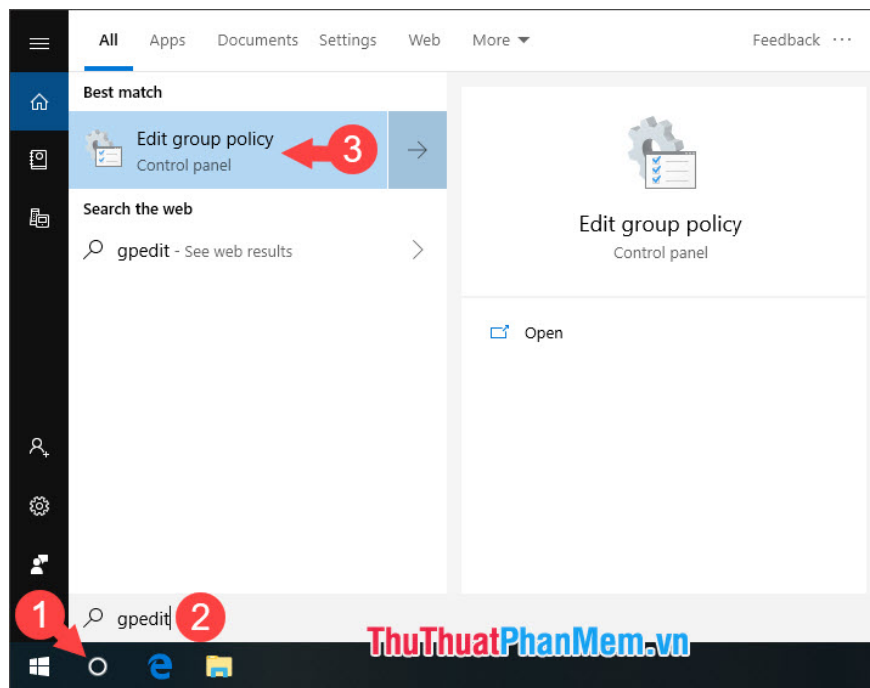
All Apps Documents Settings Web More ▾ Feedback ···

Best match

Edit group policy
Control panel

3

Search the web

gpedit - See web results

Edit group policy
Control panel

Open

1

gpedit

2

ThuThuatPhanMem.vn